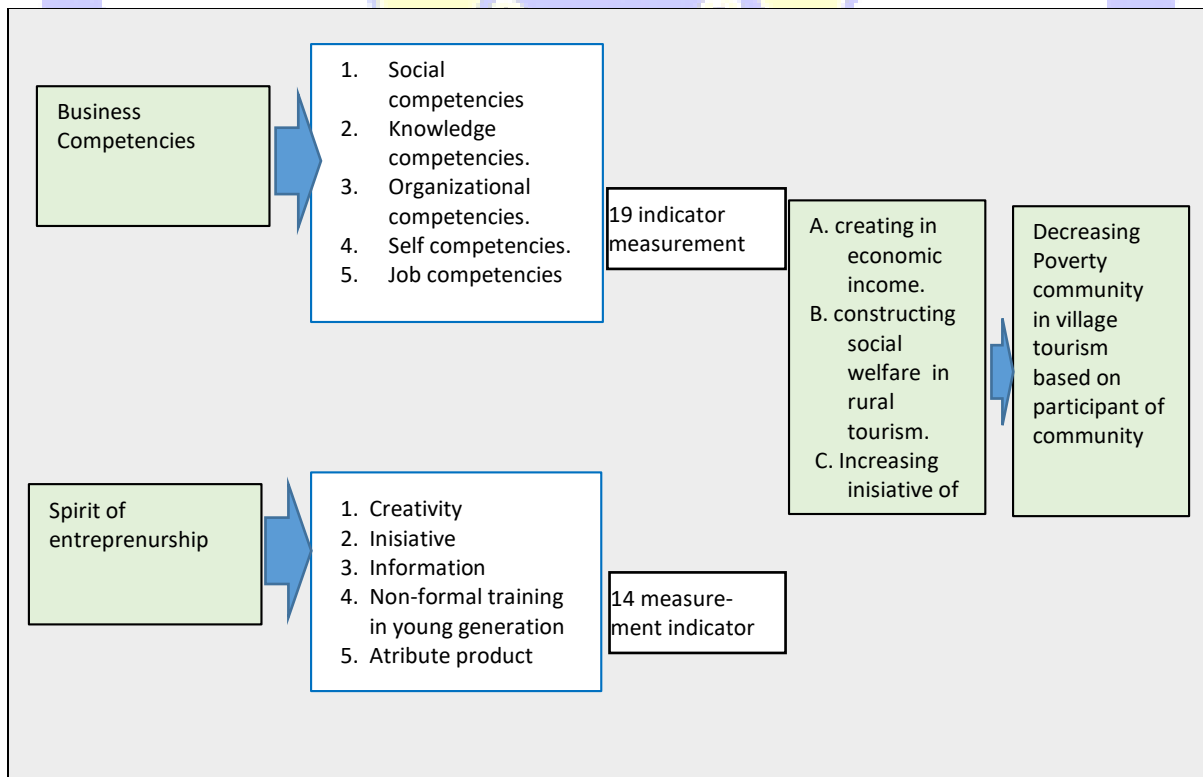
Business Competencies

1. Social competencies
2. Knowledge competencies.
3. Organizational competencies.
4. Self competencies.
5. Job competencies

19 indicator measurement

A. creating in economic income.
B. constructing social welfare in rural tourism.
C. Increasing inisiative of

Decreasing Poverty community in village tourism based on participant of community

Spirit of entreprenurship

1. Creativity
2. Inisiative
3. Information
4. Non-formal training in young generation
5. Atribute product

14 measurement indicator